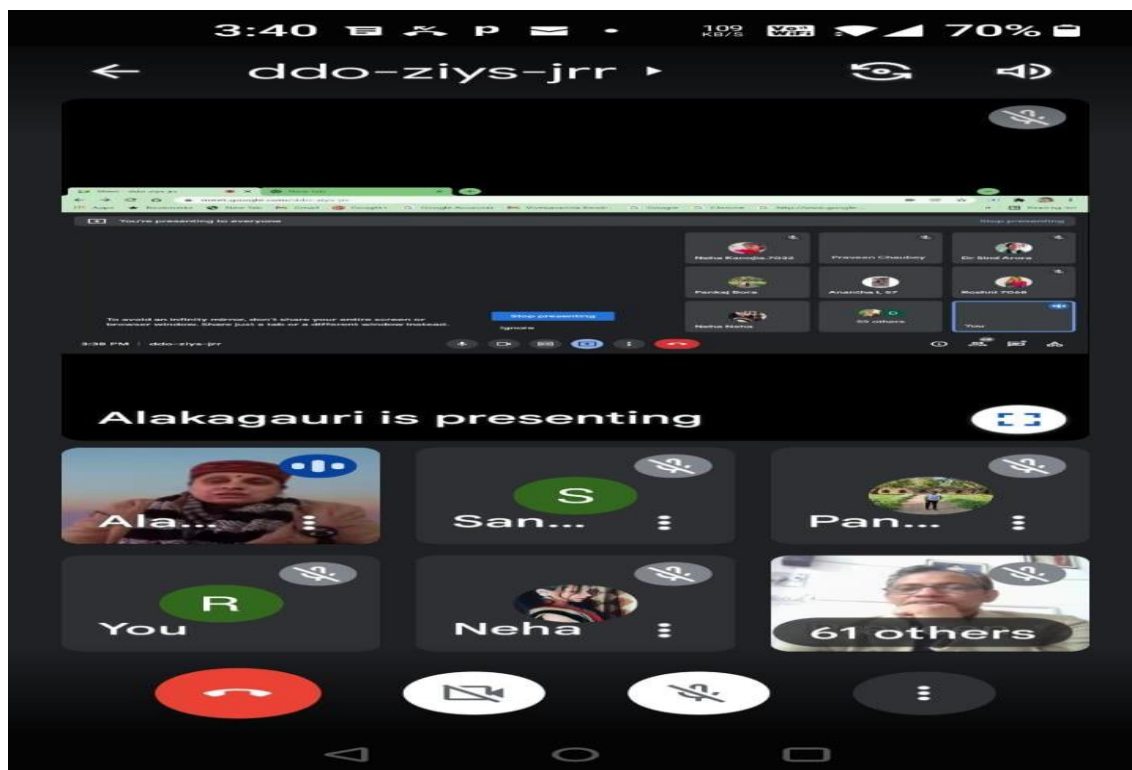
3:40 P • 109 KB/S Vo WiFi 70%

ddo-ziys-jrr

You're presenting to everyone

Stop presenting

Neha Kanojia 7032

Praveen Chaubey

Dr Sinal Arora

Pankaj Bora

Anancha L 57

Roshni 7068

Neha Nona

63 others

You

To avoid an infinity mirror, don't share your entire screen or browser window. Share just a tab or a different window instead.

Stop presenting

Ignore

3:38 PM | ddo-ziys-jrr

Alakagauri is presenting

S

Ala...

San...

Pan...

R

You

Neha

61 others